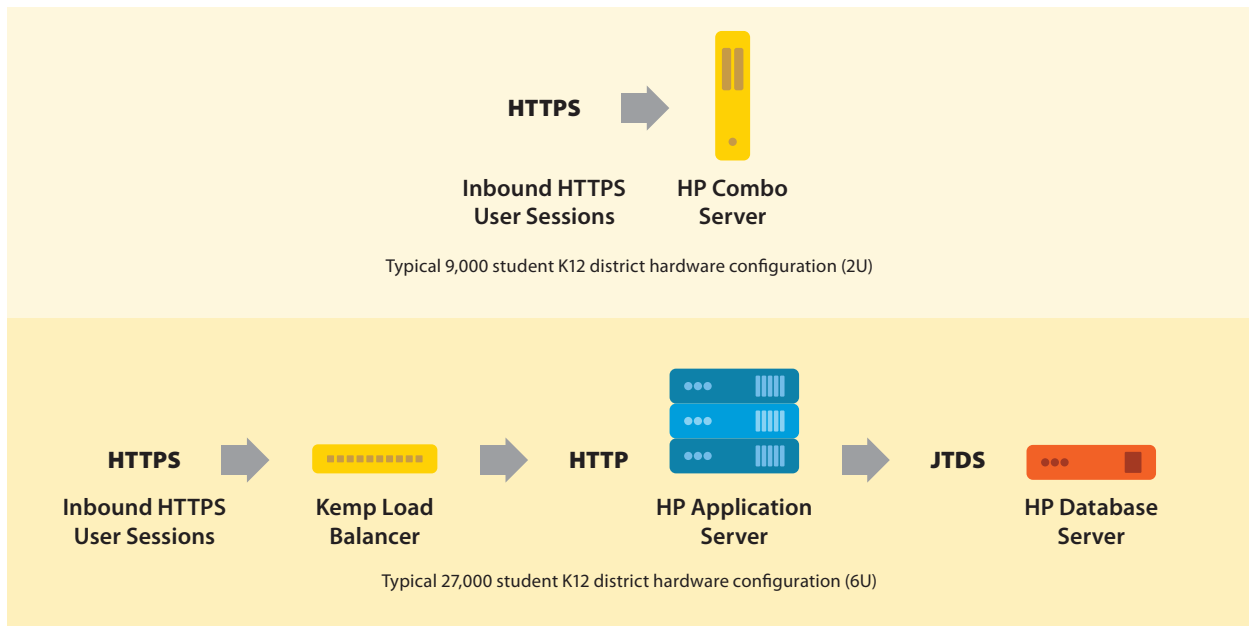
HTTPS

Inbound HTTPS User Sessions

HP Combo Server

Typical 9,000 student K12 district hardware configuration (2U)

HTTPS

Inbound HTTPS User Sessions

Kemp Load Balancer

HTTP

HP Application Server

JTDS

HP Database Server

Typical 27,000 student K12 district hardware configuration (6U)